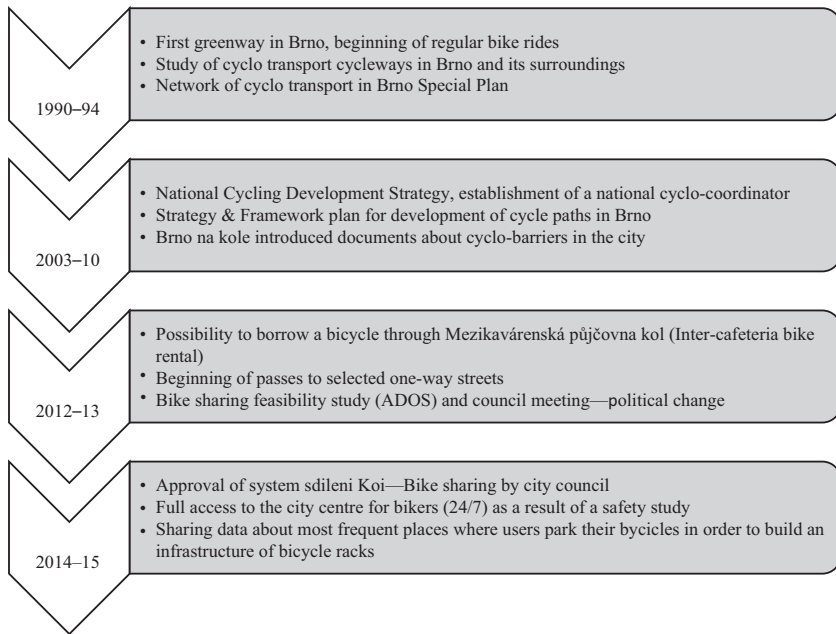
1990–94

• First greenway in Brno, beginning of regular bike rides
• Study of cyclo transport cycleways in Brno and its surroundings
• Network of cyclo transport in Brno Special Plan

2003–10

• National Cycling Development Strategy, establishment of a national cyclo-coordinator
• Strategy & Framework plan for development of cycle paths in Brno
• Brno na kole introduced documents about cyclo-barriers in the city

2012–13

• Possibility to borrow a bicycle through Mezikavárenská půjčovna kol (Inter-cafeteria bike rental)
• Beginning of passes to selected one-way streets
• Bike sharing feasibility study (ADOS) and council meeting—political change

2014–15

• Approval of system sdileni Koi—Bike sharing by city council
• Full access to the city centre for bikers (24/7) as a result of a safety study
• Sharing data about most frequent places where users park their bycicles in order to build an infrastructure of bicycle racks